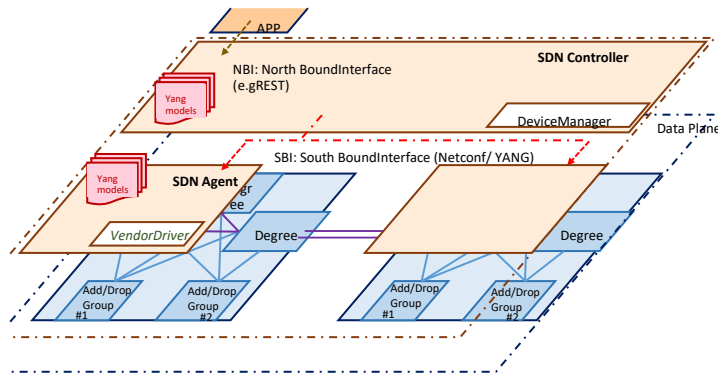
APP

SDN Controller

NBI: North BoundInterface (e.gREST)

Yang models

DeviceManager

Data Plane

SBI: South BoundInterface (Netconf/ YANG)

Yang models

SDN Agent

gr ee

VendorDriver

Degree

Degree

Add/Drop Group #1

Add/Drop Group #2

Add/Drop Group #1

Add/Drop Group #2